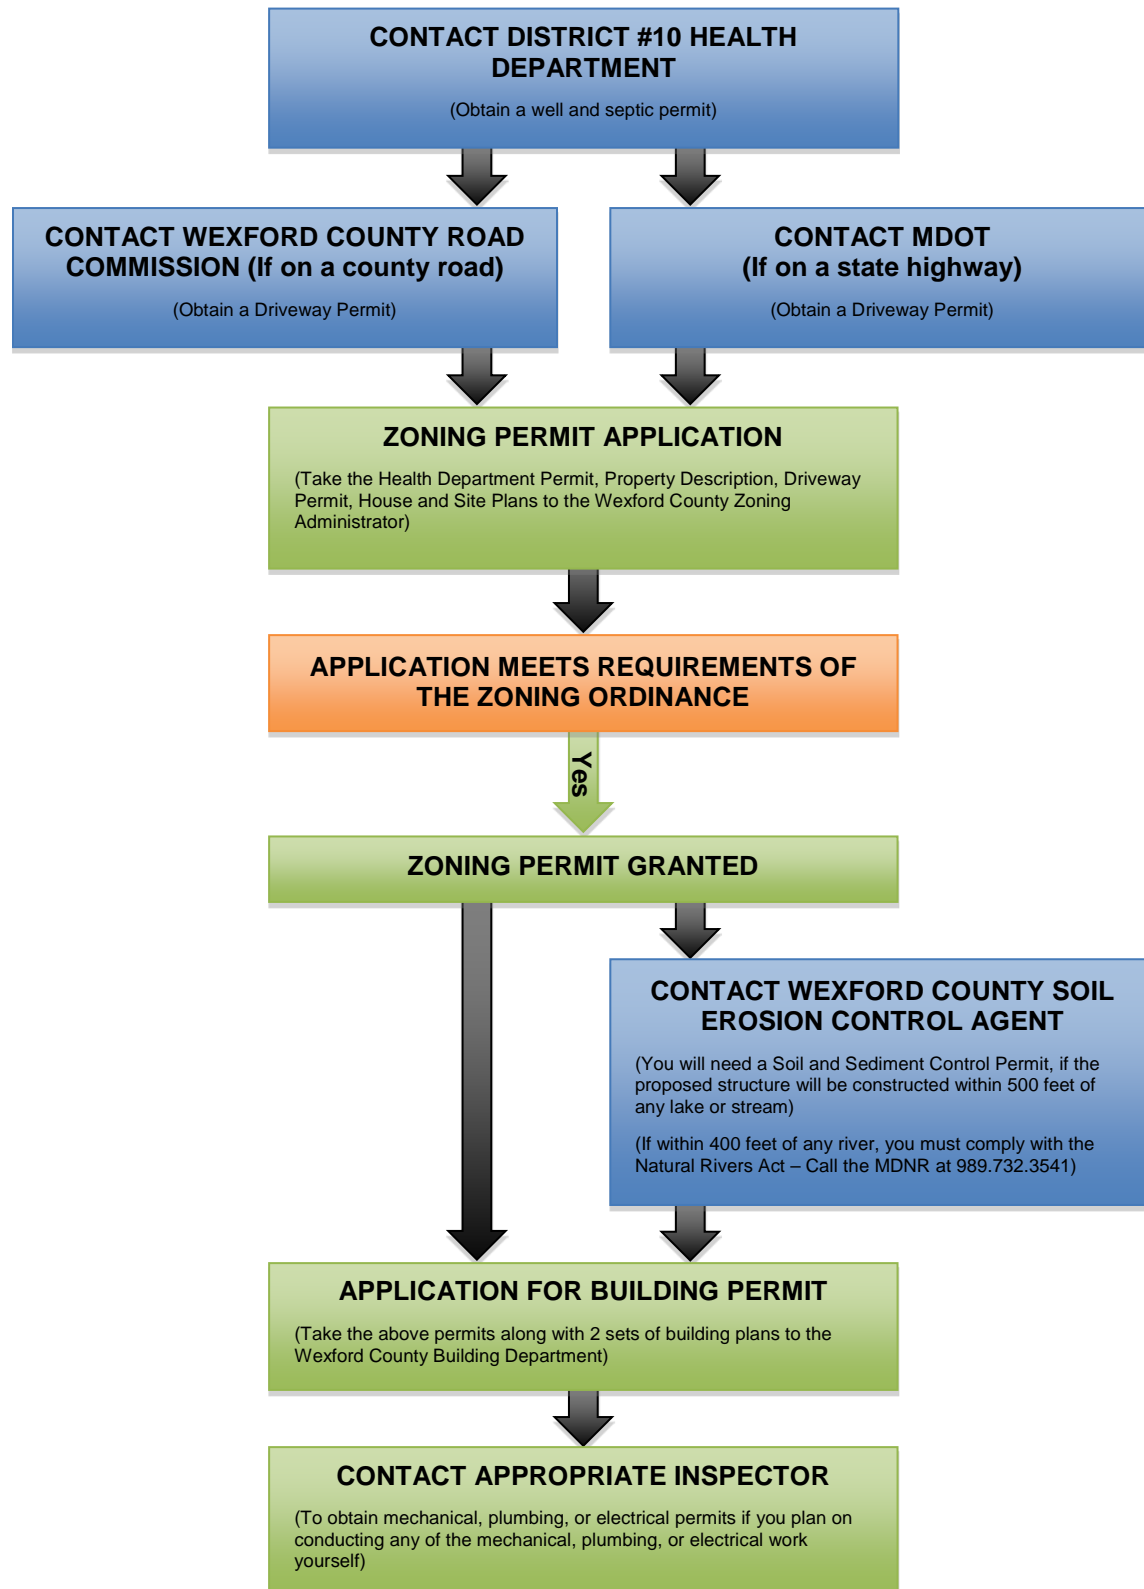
CONTACT DISTRICT #10 HEALTH DEPARTMENT

(Obtain a well and septic permit)

CONTACT WEXFORD COUNTY ROAD COMMISSION (If on a county road)

(Obtain a Driveway Permit)

CONTACT MDOT (If on a state highway)

(Obtain a Driveway Permit)

ZONING PERMIT APPLICATION

(Take the Health Department Permit, Property Description, Driveway Permit, House and Site Plans to the Wexford County Zoning Administrator)

APPLICATION MEETS REQUIREMENTS OF THE ZONING ORDINANCE

Yes

ZONING PERMIT GRANTED

CONTACT WEXFORD COUNTY SOIL EROSION CONTROL AGENT

(You will need a Soil and Sediment Control Permit, if the proposed structure will be constructed within 500 feet of any lake or stream)

(If within 400 feet of any river, you must comply with the Natural Rivers Act – Call the MDNR at 989.732.3541)

APPLICATION FOR BUILDING PERMIT

(Take the above permits along with 2 sets of building plans to the Wexford County Building Department)

CONTACT APPROPRIATE INSPECTOR

(To obtain mechanical, plumbing, or electrical permits if you plan on conducting any of the mechanical, plumbing, or electrical work yourself)